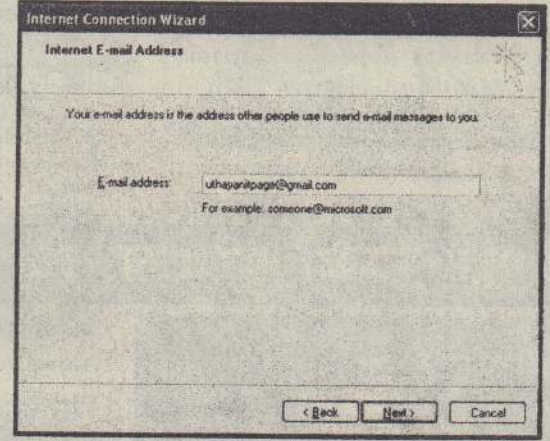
Internet Connection Wizard

Internet E-mail Address

Your e-mail address is the address other people use to send e-mail messages to you.

E-mail address: uthayanitpage@gmail.com

For example: someone@microsoft.com

< Back Next > Cancel